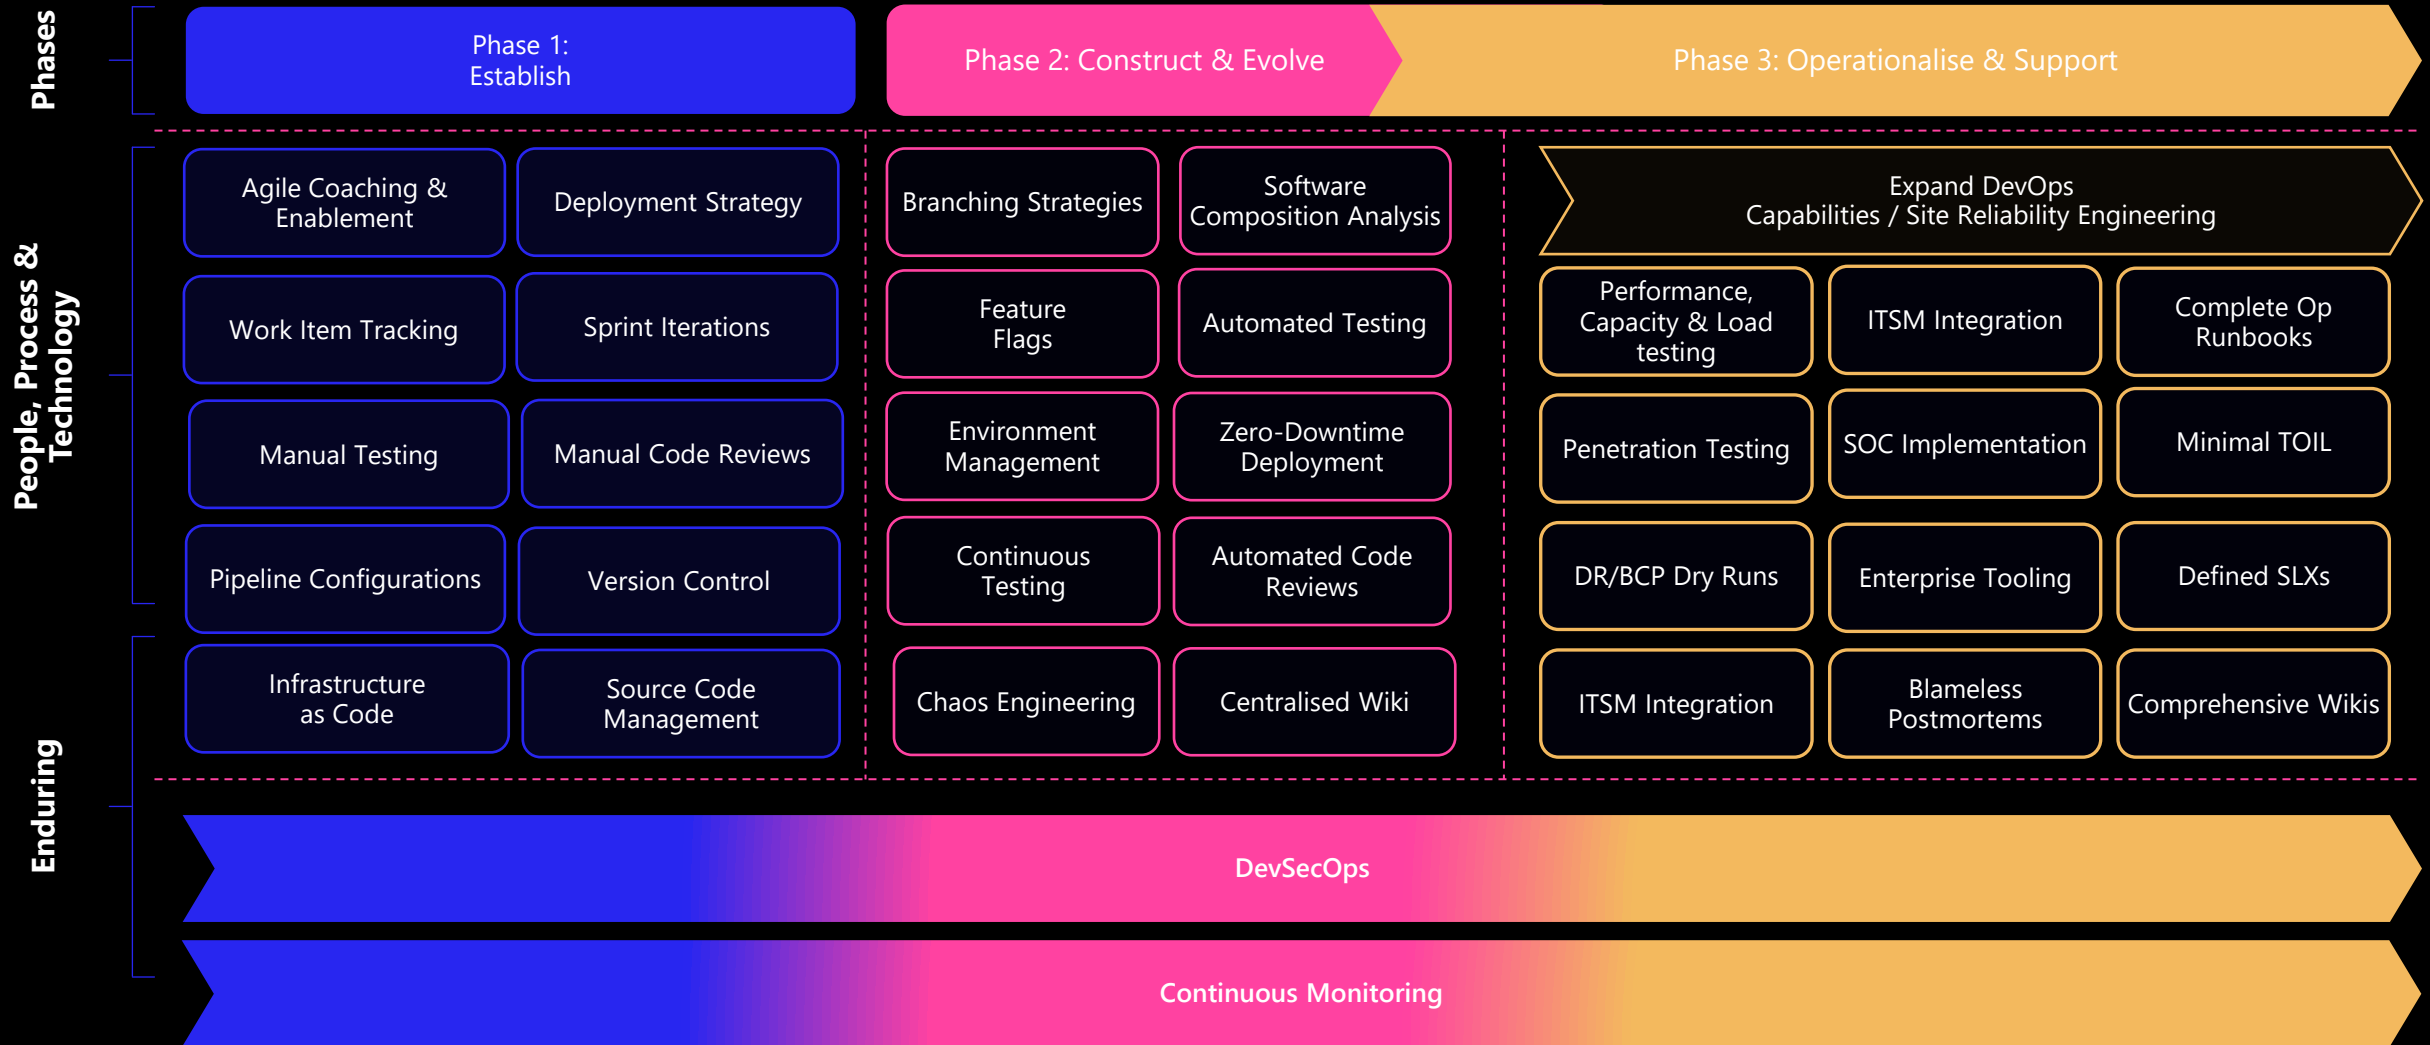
Phases

Phase 1:
Establish

Phase 2: Construct & Evolve

Phase 3: Operationalise & Support

People, Process & Technology

Agile Coaching & Enablement

Deployment Strategy

Work Item Tracking

Sprint Iterations

Manual Testing

Manual Code Reviews

Pipeline Configurations

Version Control

Infrastructure as Code

Source Code Management

Branching Strategies

Software Composition Analysis

Feature Flags

Automated Testing

Environment Management

Zero-Downtime Deployment

Continuous Testing

Automated Code Reviews

Chaos Engineering

Centralised Wiki

Expand DevOps
Capabilities / Site Reliability Engineering

Performance, Capacity & Load testing

ITSM Integration

Complete Op Runbooks

Penetration Testing

SOC Implementation

Minimal TOIL

DR/BCP Dry Runs

Enterprise Tooling

Defined SLXs

ITSM Integration

Blameless Postmortems

Comprehensive Wikis

Enduring

DevSecOps

Continuous Monitoring